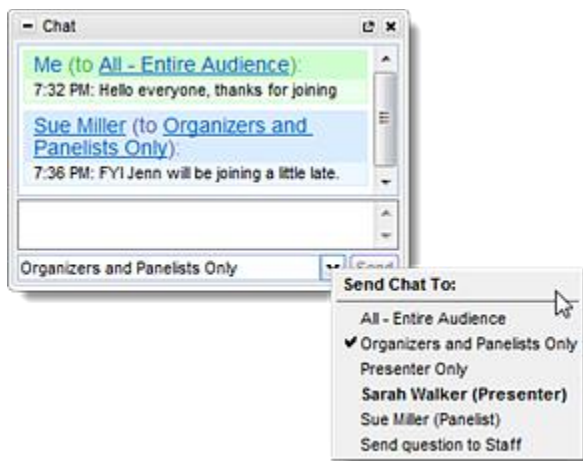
Chat

Me (to All - Entire Audience):
7:32 PM: Hello everyone, thanks for joining

Sue Miller (to Organizers and Panelists Only):
7:36 PM: FYI Jenn will be joining a little late.

Organizers and Panelists Only

Send

Send Chat To:
All - Entire Audience
✔ Organizers and Panelists Only
Presenter Only
Sarah Walker (Presenter)
Sue Miller (Panelist)
Send question to Staff